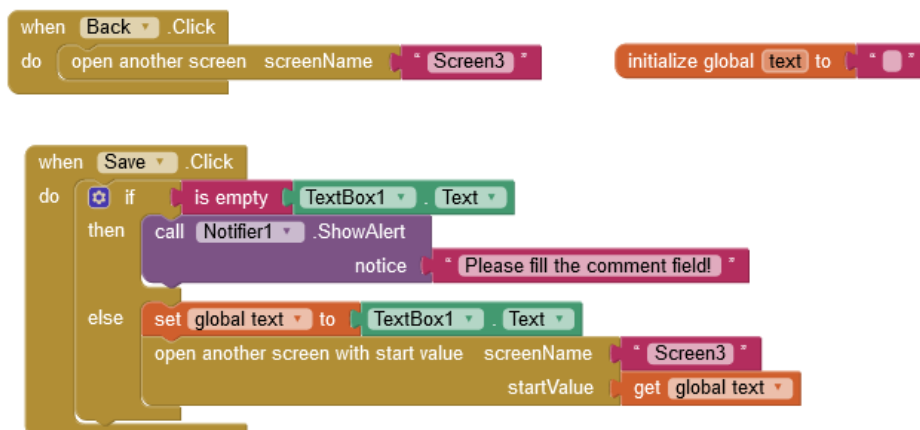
when Back .Click
do open another screen screenName " Screen3 "

initialize global text to " "

when Save .Click
do if is empty TextBox1 . Text
then call Notifier1 .ShowAlert
notice " Please fill the comment field! "
else set global text to TextBox1 . Text
open another screen with start value screenName " Screen3 "
startValue get global text